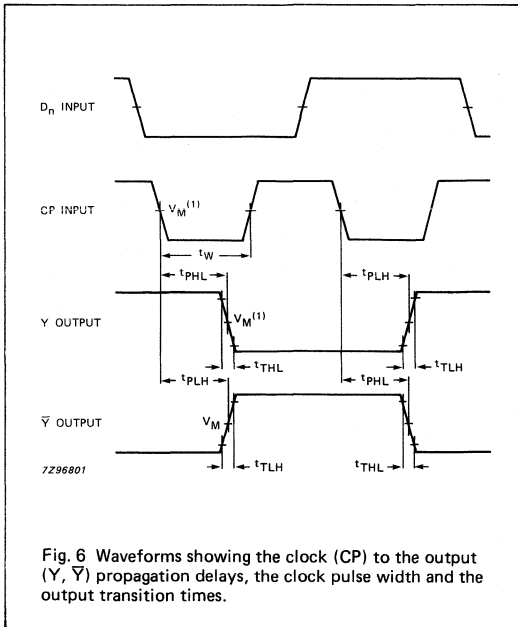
$D_n$ INPUT

CP INPUT

$V_M^{(1)}$

$t_W$

$t_{PHL}$

$t_{PLH}$

Y OUTPUT

$V_M^{(1)}$

$t_{THL}$

$t_{TLH}$

$t_{PLH}$

$t_{PHL}$

$\overline{Y}$ OUTPUT

$V_M$

$t_{TLH}$

$t_{THL}$

7Z96801

Fig. 6 Waveforms showing the clock (CP) to the output (Y, $\overline{Y}$) propagation delays, the clock pulse width and the output transition times.